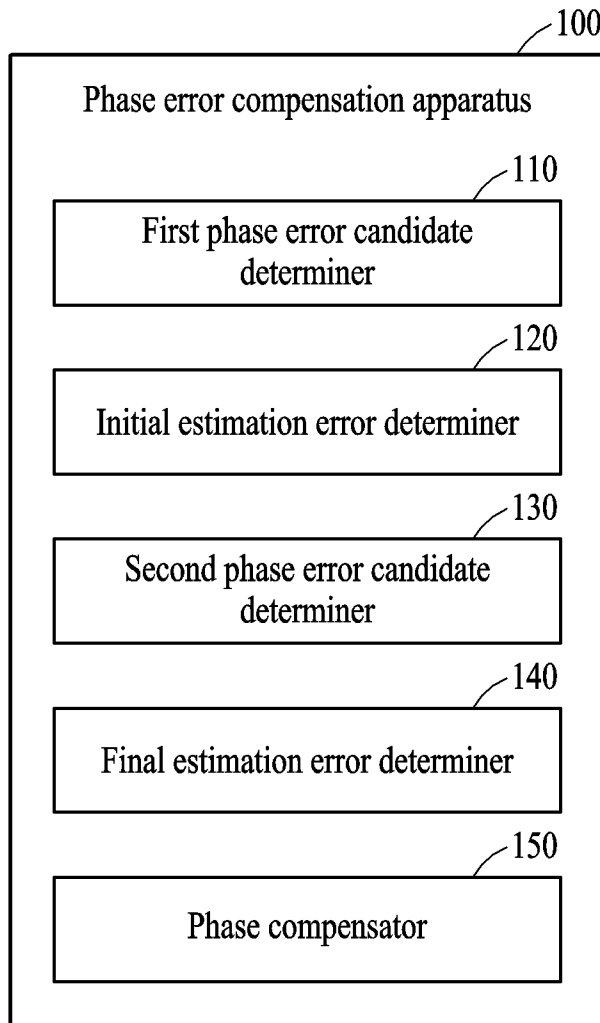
100

Phase error compensation apparatus

110

First phase error candidate determiner

120

Initial estimation error determiner

130

Second phase error candidate determiner

140

Final estimation error determiner

150

Phase compensator